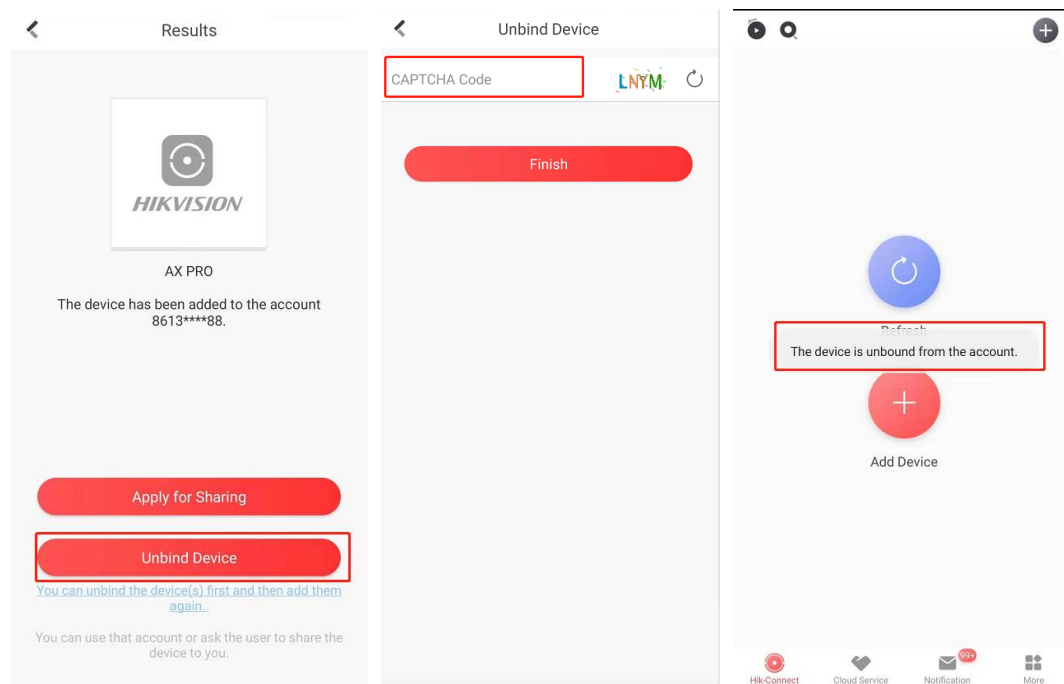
Results

HIKVISION

AX PRO

The device has been added to the account 8613****88.

Apply for Sharing

Unbind Device

You can unbind the device(s) first and then add them again.

You can use that account or ask the user to share the device to you.

Unbind Device

CAPTCHA Code

LNYM

Finish

Refresh

The device is unbound from the account.

Add Device

Hik-Connect

Cloud Service

99+

Notification

More